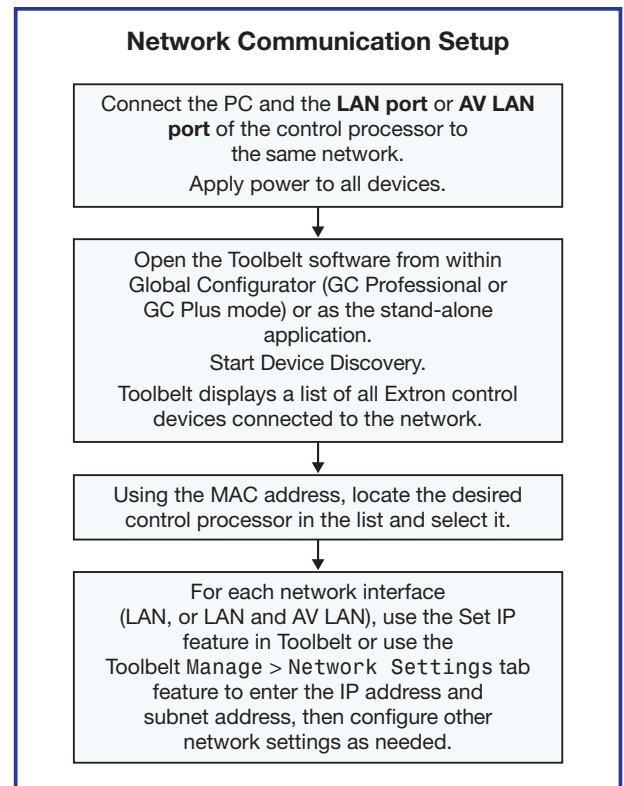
Network Communication Setup

Connect the PC and the **LAN port** or **AV LAN port** of the control processor to the same network.

Apply power to all devices.

Open the Toolbelt software from within Global Configurator (GC Professional or GC Plus mode) or as the stand-alone application.

Start Device Discovery.

Toolbelt displays a list of all Extron control devices connected to the network.

Using the MAC address, locate the desired control processor in the list and select it.

For each network interface (LAN, or LAN and AV LAN), use the Set IP feature in Toolbelt or use the Toolbelt Manage > Network Settings tab feature to enter the IP address and subnet address, then configure other network settings as needed.